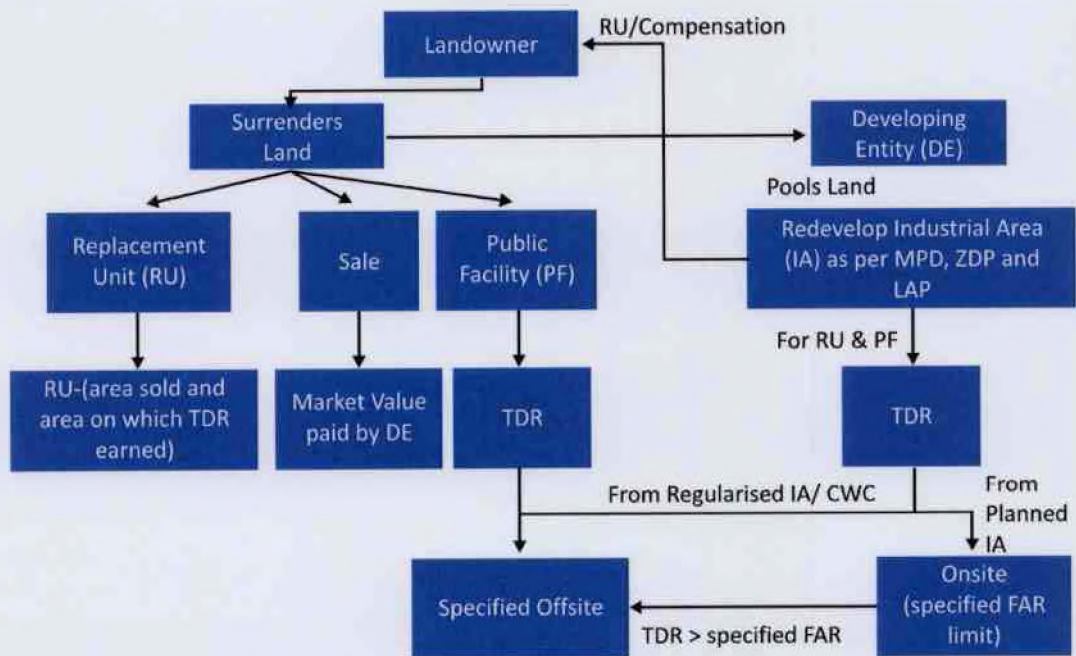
Landowner

RU/Compensation

Surrenders Land

Developing Entity (DE)

Pools Land

Replacement Unit (RU)

Sale

Public Facility (PF)

Redevelop Industrial Area (IA) as per MPD, ZDP and LAP

For RU & PF

RU-(area sold and area on which TDR earned)

Market Value paid by DE

TDR

TDR

From Regularised IA/ CWC

From Planned IA

Specified Offsite

Onsite (specified FAR limit)

TDR > specified FAR